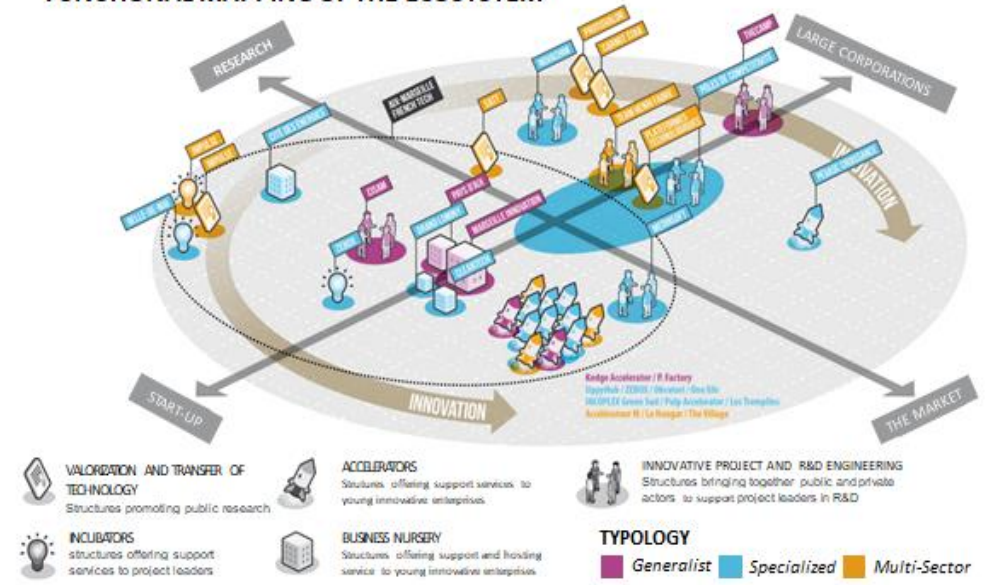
RESEARCH

LARGE CORPORATIONS

START-UP

THE MARKET

INNOVATION

INNOVATION

AIX MARSEILLE FRENCH TECH

CITE DES ENERGIES

BELLE DE MAI

IMPULSE

PAYS D'AIX

MARSEILLE INNOVATION

GRAND LUMINY

CLEANTECH

TECHNOPOLE

SATT

MEDIAPOLE

THECAMP

POLES DE COMPETITIVITE

PLATEFORMES TECHNOLOGIQUES

INSTITUT CARNOT

PROVENCE

MONDIAL

PROVENCE PERSONNES

CEEI

Kedge Accelerator / P. Factory
UppyHub / ZEBOX / Ulterior / Oza Lile
INCOPLEX Green Sud / Pulp Accelerator / Les Tremplins
Accelerator N / Le Hangar / The Village

VALORIZATION AND TRANSFER OF TECHNOLOGY
Structures promoting public research

ACCELERATORS
Structures offering support services to young innovative enterprises

INNOVATIVE PROJECT AND R&D ENGINEERING
Structures bringing together public and private actors to support project leaders in R&D

INCUBATORS
structures offering support services to project leaders

BUSINESS NURSERY
Structures offering support and hosting service to young innovative enterprises

TYPOLOGY
Generalist Specialized Multi-Sector